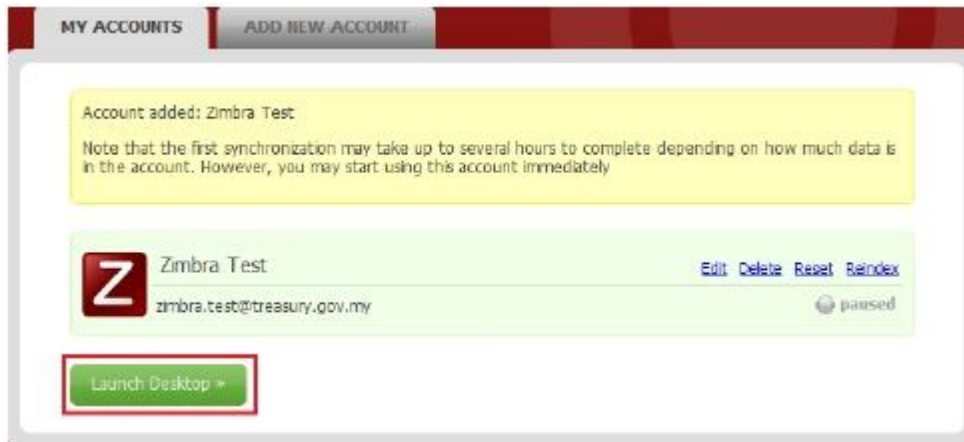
MY ACCOUNTS
ADD NEW ACCOUNT

Account added: Zimbra Test

Note that the first synchronization may take up to several hours to complete depending on how much data is in the account. However, you may start using this account immediately

Z
Zimbra Test
Edit Delete Reset Reindex
zimbra.test@treasury.gov.my
paused

Launch Desktop »